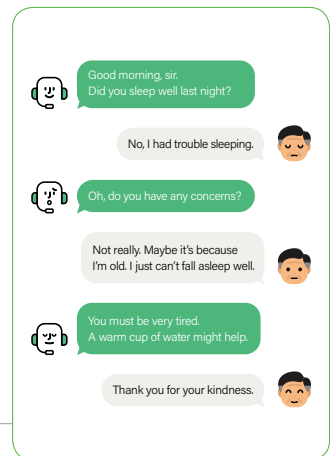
Good morning, sir.
Did you sleep well last night?

No, I had trouble sleeping.

Oh, do you have any concerns?

Not really. Maybe it's because I'm old. I just can't fall asleep well.

You must be very tired.
A warm cup of water might help.

Thank you for your kindness.